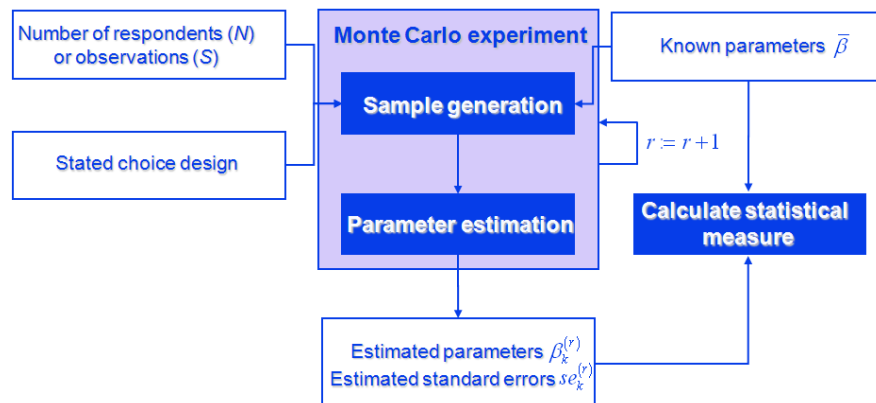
Number of respondents ($N$) or observations ($S$)

Stated choice design

Monte Carlo experiment

Sample generation

Parameter estimation

Known parameters $\bar{\beta}$

$r := r+1$

Calculate statistical measure

Estimated parameters $\beta_k^{(r)}$
Estimated standard errors $se_k^{(r)}$